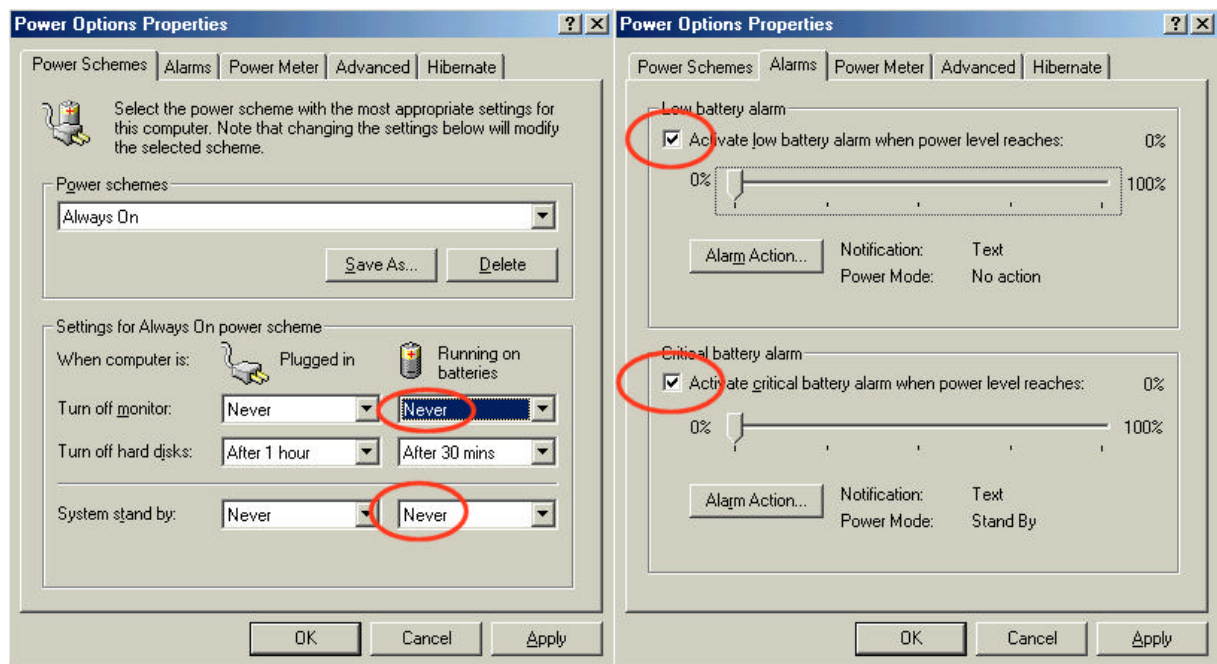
Power Options Properties

? X

Power Schemes | Alarms | Power Meter | Advanced | Hibernate

Select the power scheme with the most appropriate settings for this computer. Note that changing the settings below will modify the selected scheme.

Power schemes

Always On

Save As... Delete

Settings for Always On power scheme

When computer is: Plugged in Running on batteries

Turn off monitor: Never Never

Turn off hard disks: After 1 hour After 30 mins

System stand by: Never Never

OK Cancel Apply

Power Options Properties

? X

Power Schemes | Alarms | Power Meter | Advanced | Hibernate

Low battery alarm

Activate low battery alarm when power level reaches: 0%

0% 100%

Alarm Action... Notification: Text
Power Mode: No action

Critical battery alarm

Activate critical battery alarm when power level reaches: 0%

0% 100%

Alarm Action... Notification: Text
Power Mode: Stand By

OK Cancel Apply